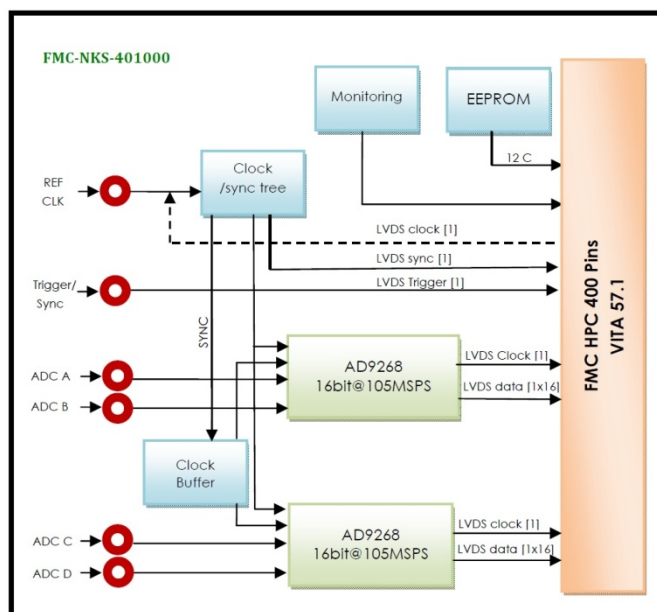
FMC-NKS-401000

Monitoring

EEPROM

12 C

REF CLK

Clock /sync tree

LVDS clock [1]

LVDS sync [1]

Trigger/ Sync

LVDS Trigger [1]

SYNC

ADC A

ADC B

AD9268 16bit@105MSPS

LVDS Clock [1]

LVDS data [1x16]

Clock Buffer

ADC C

ADC D

AD9268 16bit@105MSPS

LVDS clock [1]

LVDS data [1x16]

FMC HPC 400 Pins VITA 57.1